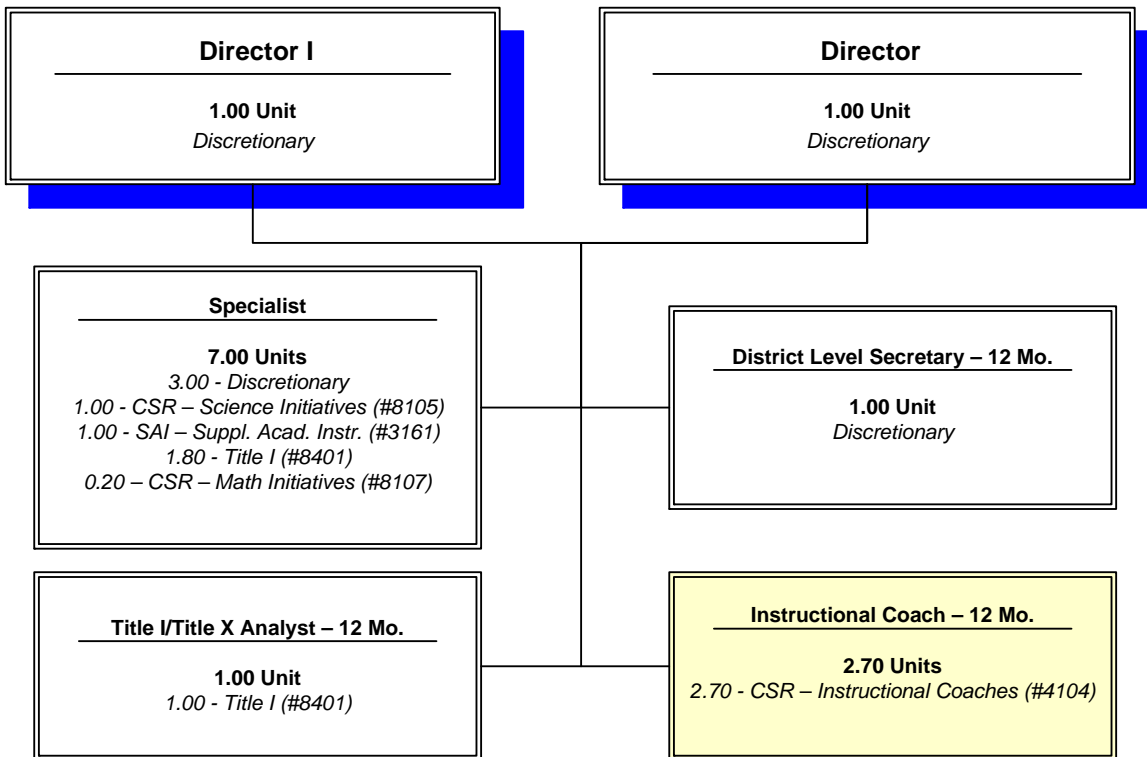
Director I

1.00 Unit
Discretionary

Director

1.00 Unit
Discretionary

Specialist

7.00 Units
3.00 - Discretionary
1.00 - CSR – Science Initiatives (#8105)
1.00 - SAI – Suppl. Acad. Instr. (#3161)
1.80 - Title I (#8401)
0.20 – CSR – Math Initiatives (#8107)

District Level Secretary – 12 Mo.

1.00 Unit
Discretionary

Title I/Title X Analyst – 12 Mo.

1.00 Unit
1.00 - Title I (#8401)

Instructional Coach – 12 Mo.

2.70 Units
2.70 - CSR – Instructional Coaches (#4104)